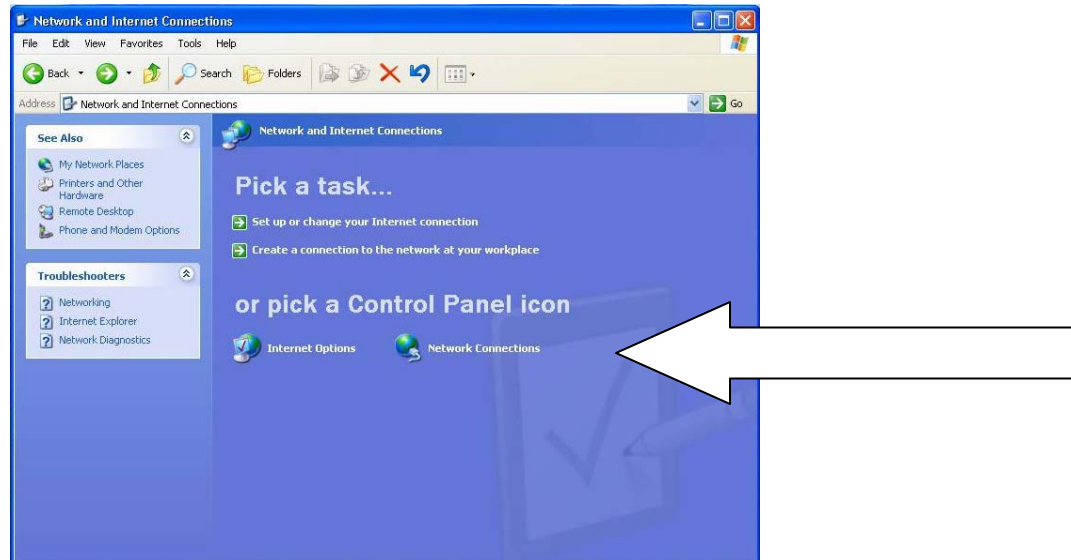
Network and Internet Connections

File Edit View Favorites Tools Help

Back Search Folders

Address Network and Internet Connections Go

See Also

My Network Places
Printers and Other Hardware
Remote Desktop
Phone and Modem Options

Troubleshooters

Networking
Internet Explorer
Network Diagnostics

Network and Internet Connections

Pick a task...

Set up or change your Internet connection

Create a connection to the network at your workplace

or pick a Control Panel icon

Internet Options

Network Connections